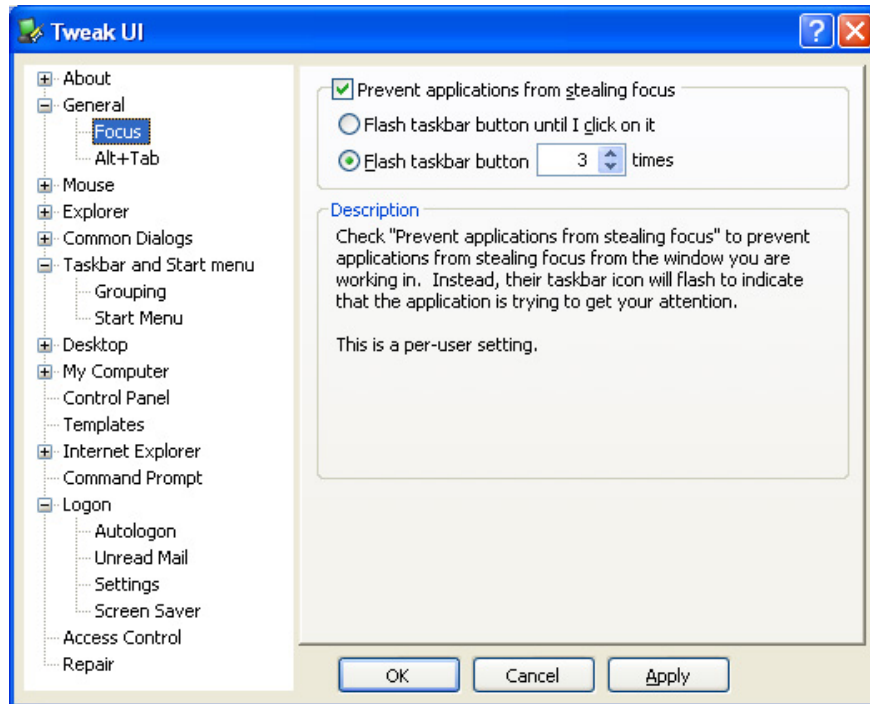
Tweak UI

?

About
General
Focus
Alt+Tab
Mouse
Explorer
Common Dialogs
Taskbar and Start menu
Grouping
Start Menu
Desktop
My Computer
Control Panel
Templates
Internet Explorer
Command Prompt
Logon
Autologon
Unread Mail
Settings
Screen Saver
Access Control
Repair

Prevent applications from stealing focus
Flash taskbar button until I click on it
Flash taskbar button 3 times

Description
Check "Prevent applications from stealing focus" to prevent applications from stealing focus from the window you are working in. Instead, their taskbar icon will flash to indicate that the application is trying to get your attention.

This is a per-user setting.

OK
Cancel
Apply